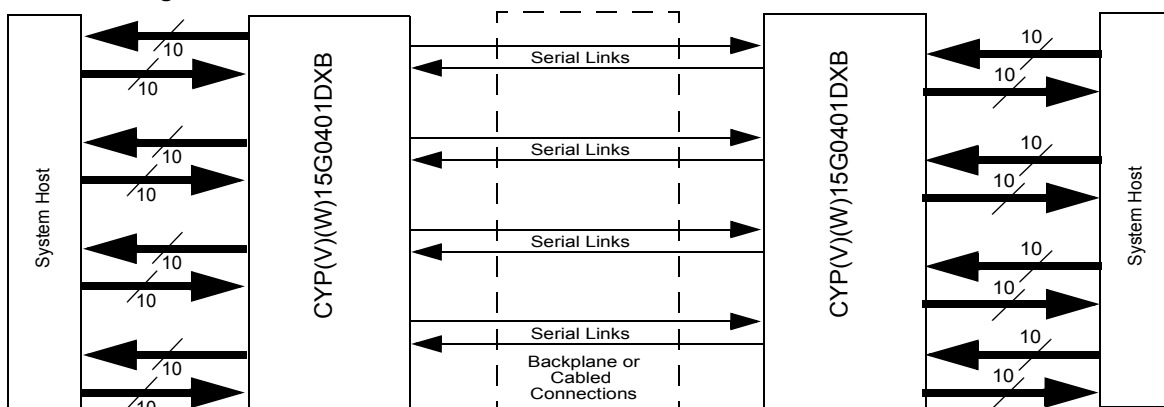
System Host

10
10
10
10
10
10
10
10

CYP(V)(W)15G0401DXB

Serial Links
Serial Links
Serial Links
Serial Links

Backplane or Cabled Connections

CYP(V)(W)15G0401DXB

10
10
10
10
10
10
10
10

System Host